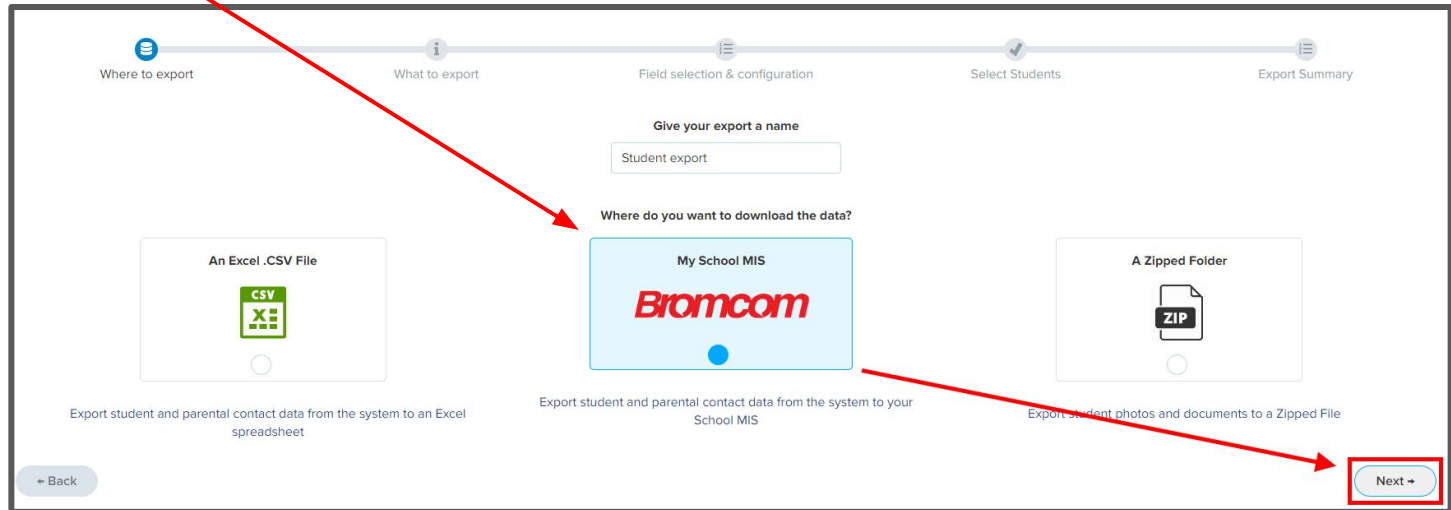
Where to export

What to export

Field selection & configuration

Select Students

Export Summary

Give your export a name

Student export

Where do you want to download the data?

An Excel .CSV File

CSV

X

Export student and parental contact data from the system to an Excel spreadsheet

My School MIS

Bromcom

Export student and parental contact data from the system to your School MIS

A Zipped Folder

ZIP

Export student photos and documents to a Zipped File

← Back

Next →